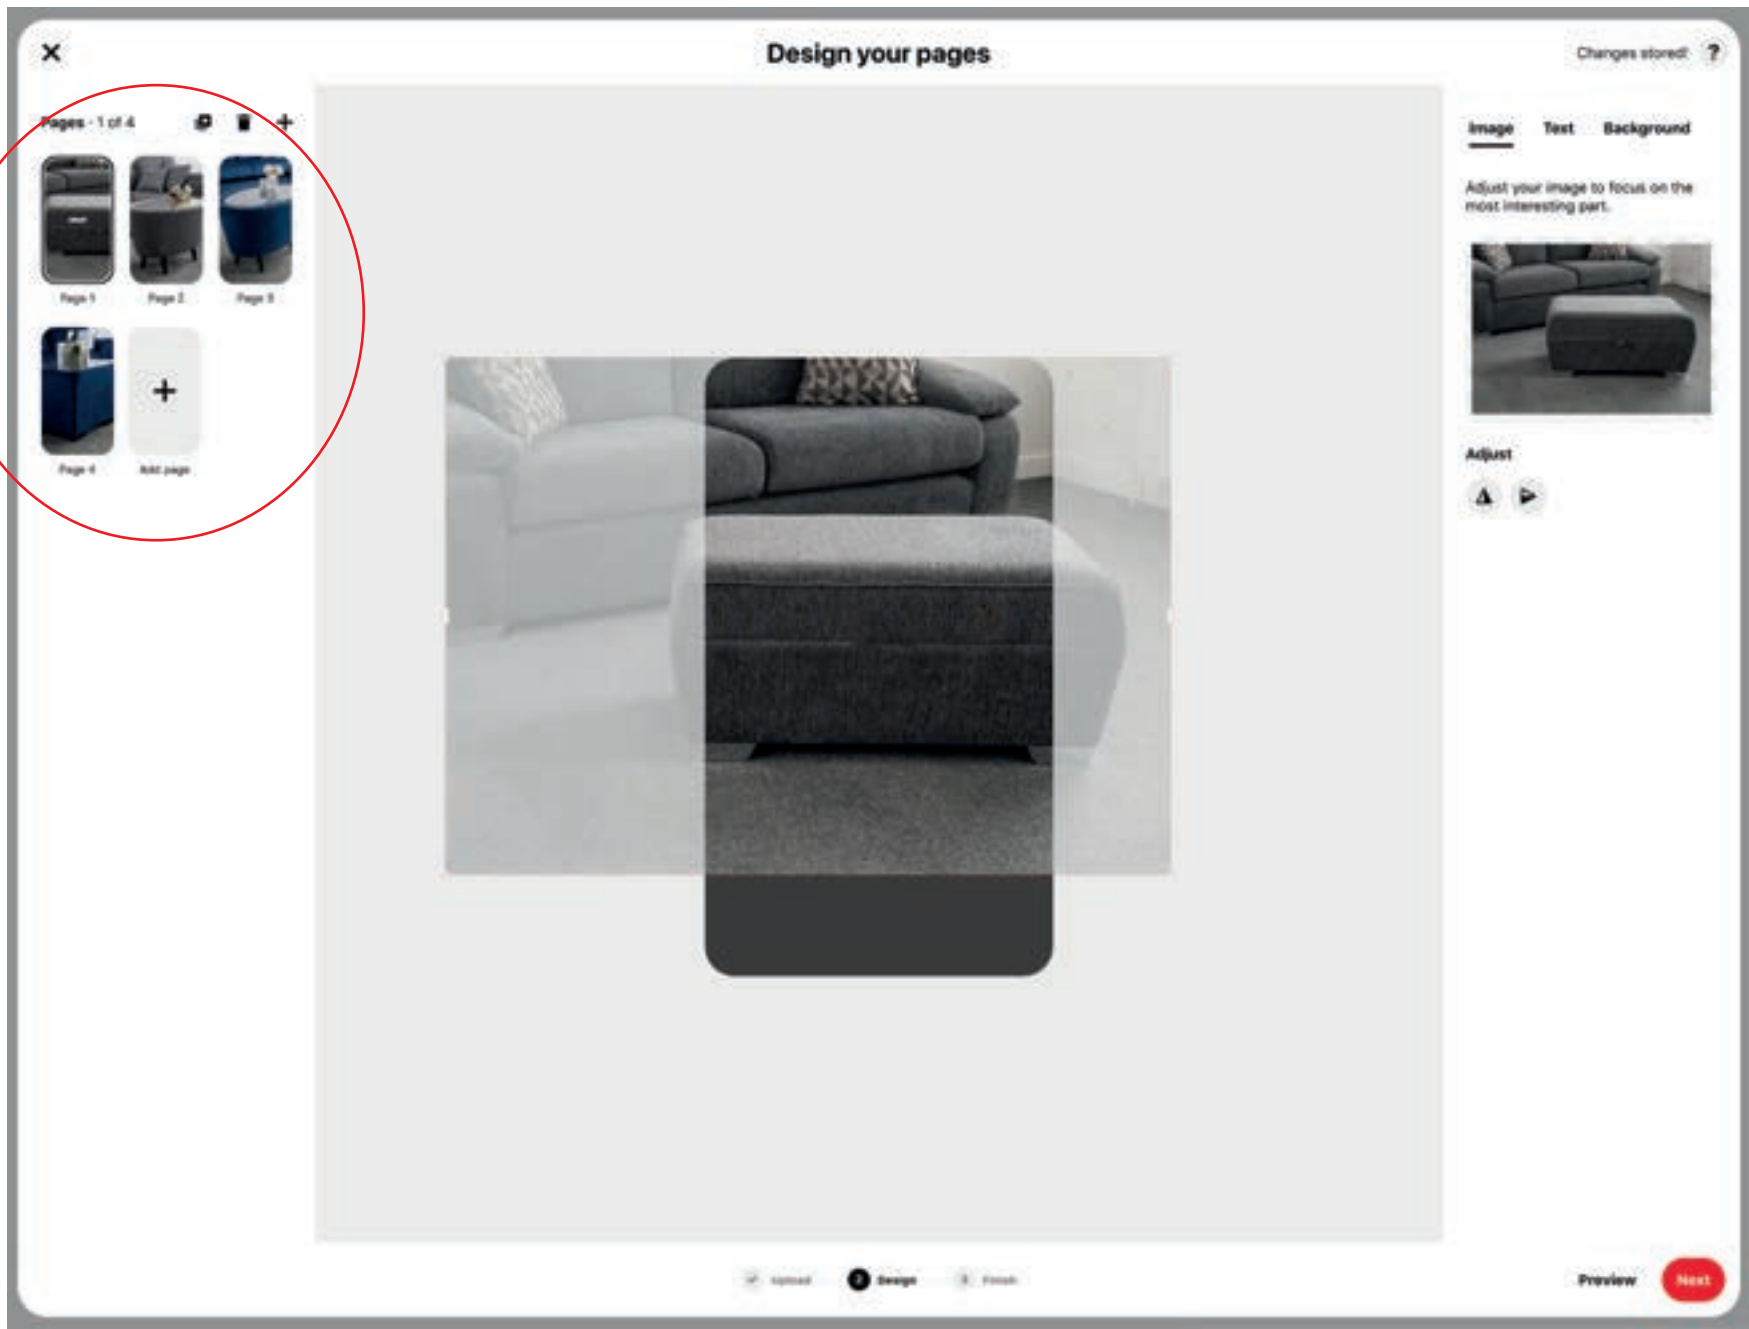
Design your pages

Changes stored! ?

Pages · 1 of 4

Page 1 Page 2 Page 3

Page 4 Add page

Image Text Background

Adjust your image to focus on the most interesting part.

Adjust

Upload 2 Design 3 Finish

Preview Next